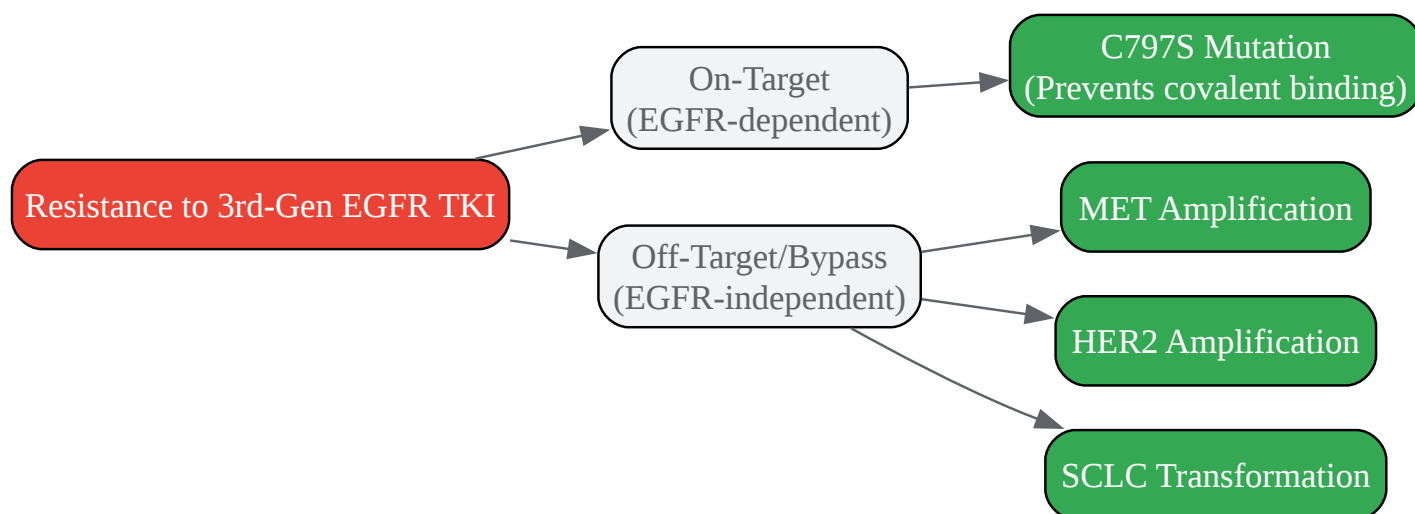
Resistance to 3rd-Gen EGFR TKI

On-Target
(EGFR-dependent)

C797S Mutation
(Prevents covalent binding)

Off-Target/Bypass
(EGFR-independent)

MET Amplification

HER2 Amplification

SCLC Transformation